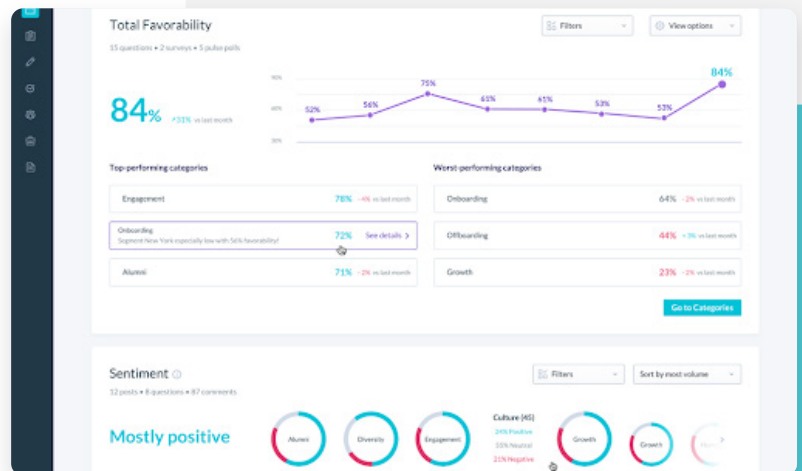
Total Favorability

15 questions • 2 surveys • 5 pulse polls

Filters

View options

84%

+31% vs last month

90%

60%

30%

52%

56%

75%

61%

61%

53%

53%

84%

Top-performing categories

Engagement

78%

- 4% vs last month

Onboarding

Segment New York especially low with 56% favorability!

72%

See details

Alumni

71%

- 2% vs last month

Worst-performing categories

Onboarding

64%

- 2% vs last month

Offboarding

44%

+ 3% vs last month

Growth

23%

- 2% vs last month

Go to Categories

Sentiment

12 posts • 8 questions • 87 comments

Filters

Sort by most volume

Mostly positive

Alumni

Diversity

Engagement

Culture (45)

24% Positive

55% Neutral

21% Negative

Growth

Growth